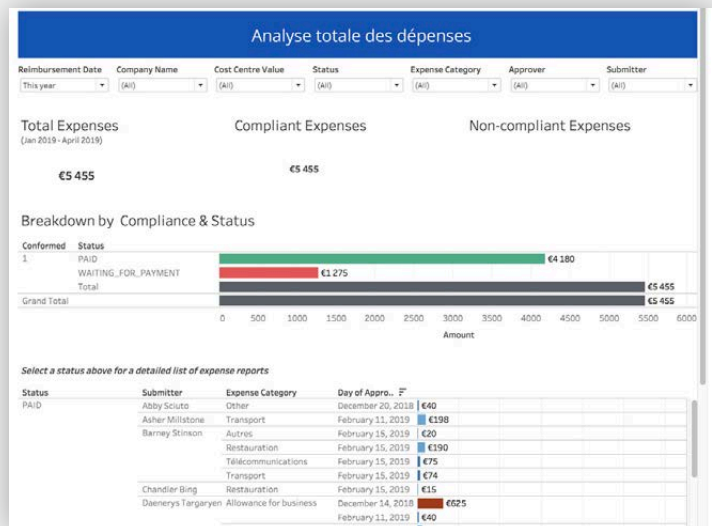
Analyse totale des dépenses

Reimbursement Date
This year

Company Name
(All)

Cost Centre Value
(All)

Status
(All)

Expense Category
(All)

Approver
(All)

Submitter
(All)

Total Expenses
(Jan 2019 - April 2019)

€5 455

Compliant Expenses

€5 455

Non-compliant Expenses

Breakdown by Compliance & Status

| Conformed | Status | |
|---|---|---|
| 1 | PAID | €4 180 |
| | WAITING_FOR_PAYMENT | €1 275 |
| | Total | €5 455 |
| Grand Total | | €5 455 |

0 500 1000 1500 2000 2500 3000 3500 4000 4500 5000 5500 6000
Amount

Select a status above for a detailed list of expense reports

| Status | Submitter | Expense Category | Day of Appro.. | |
|---|---|---|---|---|
| PAID | Abby Sciuto | Other | December 20, 2018 | €40 |
| | Asher Millstone | Transport | February 11, 2019 | €198 |
| | Barney Stinson | Autres | February 15, 2019 | €20 |
| | | Restauration | February 15, 2019 | €190 |
| | | Télécommunications | February 15, 2019 | €75 |
| | | Transport | February 15, 2019 | €74 |
| | Chandler Bing | Restauration | February 15, 2019 | €15 |
| | Daenerys Targaryen | Allowance for business | December 14, 2018 | €625 |
| | | | February 11, 2019 | €40 |